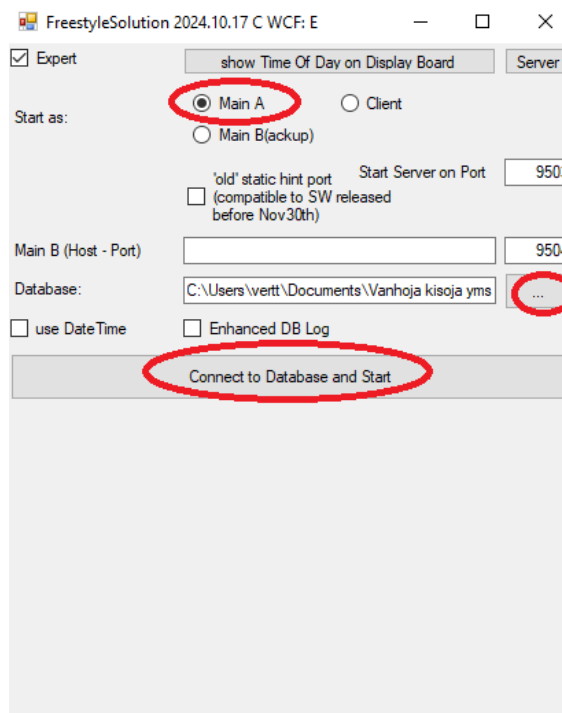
FreestyleSolution 2024.10.17 C WCF: E

Expert

show Time Of Day on Display Board

Server

Start as:

Main A

Client

Main B(ackup)

'old' static hint port (compatible to SW released before Nov30th)

Start Server on Port

950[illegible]

Main B (Host - Port)

950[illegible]

Database:

C:\Users\vertt\Documents\Vanhoja kisoja yms

...

use DateTime

Enhanced DB Log

Connect to Database and Start